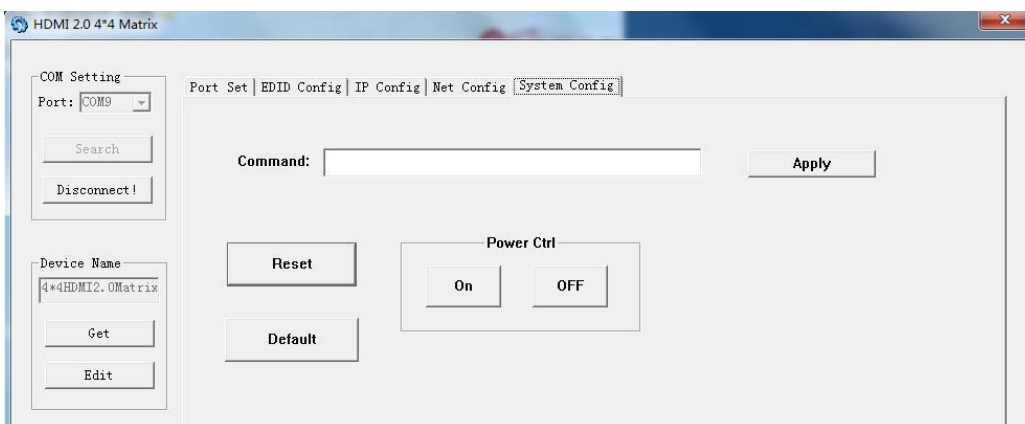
HDMI 2.0 4*4 Matrix

COM Setting
Port: COM9
Search
Disconnect!

Device Name
4*4HDMI2.0Matrix
Get
Edit

Port Set | EDID Config | IP Config | Net Config | System Config

Command:
Apply

Reset
Default

Power Ctrl
On
OFF